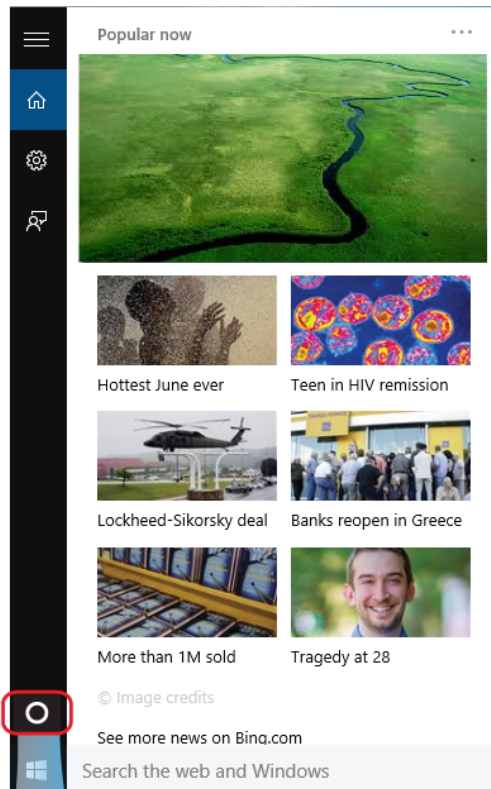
Popular now

Hottest June ever

Teen in HIV remission

Lockheed-Sikorsky deal

Banks reopen in Greece

More than 1M sold

Tragedy at 28

© Image credits

See more news on Bing.com

Search the web and Windows